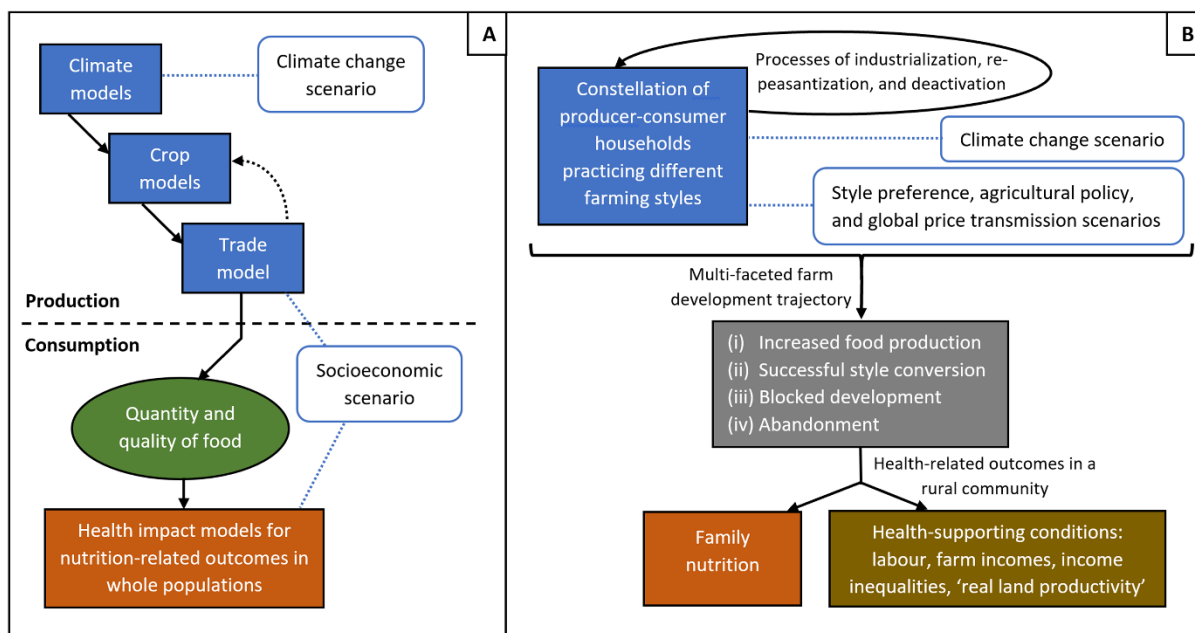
A

Climate models

Climate change scenario

Crop models

Trade model

Production

Consumption

Socioeconomic scenario

Quantity and quality of food

Health impact models for nutrition-related outcomes in whole populations

B

Processes of industrialization, re-peasantization, and deactivation

Constellation of producer-consumer households practicing different farming styles

Climate change scenario

Style preference, agricultural policy, and global price transmission scenarios

Multi-faceted farm development trajectory

(i) Increased food production
(ii) Successful style conversion
(iii) Blocked development
(iv) Abandonment

Health-related outcomes in a rural community

Family nutrition

Health-supporting conditions: labour, farm incomes, income inequalities, 'real land productivity'